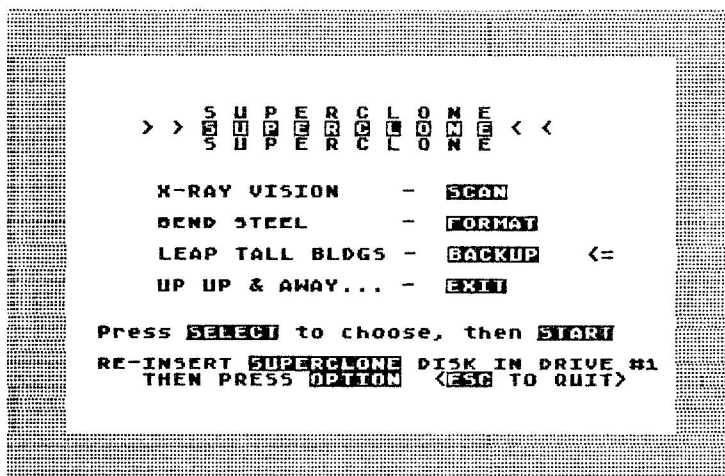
S U P E R C L O N E
> > S U P E R C L O N E < <
S U P E R C L O N E

X-RAY VISION - SCAN

BEND STEEL - FORMAT

LEAP TALL BLDGS - BACKUP <=

UP UP & AWAY... - EXIT

Press SELECT to choose, then START

RE-INSERT SUPERCLONE DISK IN DRIVE #1 THEN PRESS OPTION <ESC TO QUIT>